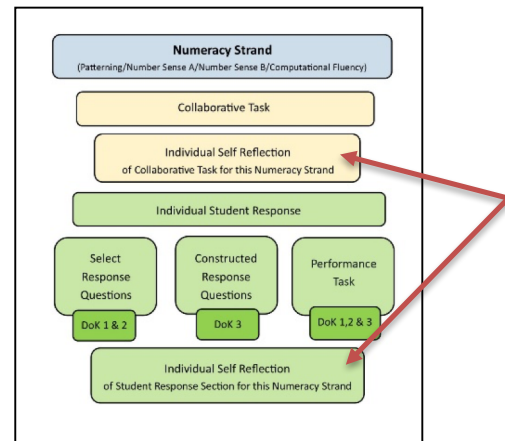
Numeracy Strand
(Patterning/Number Sense A/Number Sense B/Computational Fluency)

Collaborative Task

Individual Self Reflection
of Collaborative Task for this Numeracy Strand

Individual Student Response

Select Response Questions

DoK 1 & 2

Constructed Response Questions

DoK 3

Performance Task

DoK 1,2 & 3

Individual Self Reflection
of Student Response Section for this Numeracy Strand